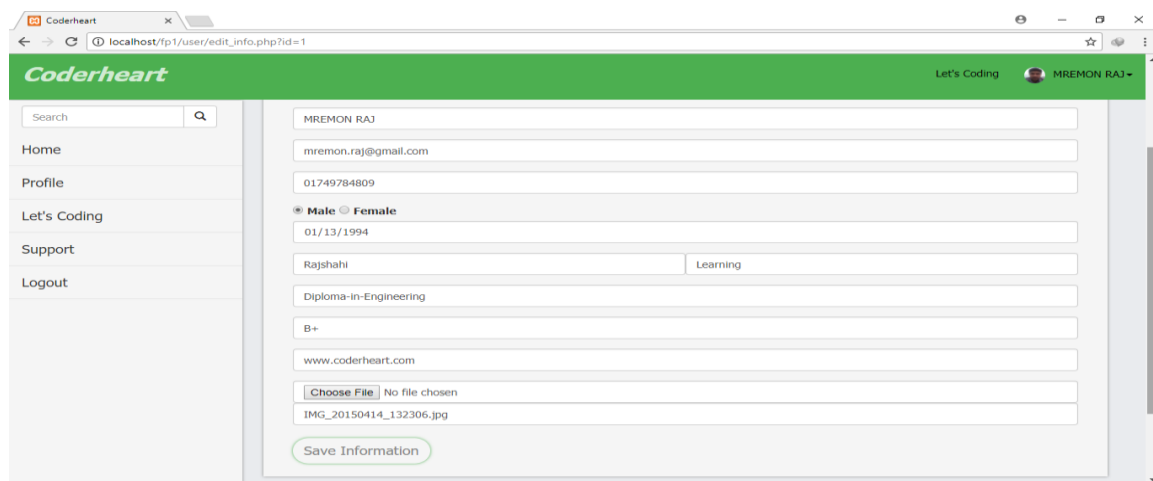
Coderheart ×

localhost/fp1/user/edit_info.php?id=1

Coderheart

Let's Coding MREMON RAJ

Search

Home

Profile

Let's Coding

Support

Logout

MREMON RAJ

mremon.raj@gmail.com

01749784809

Male Female

01/13/1994

Rajshahi

Learning

Diploma-in-Engineering

B+

www.coderheart.com

Choose File No file chosen

IMG_20150414_132306.jpg

Save Information